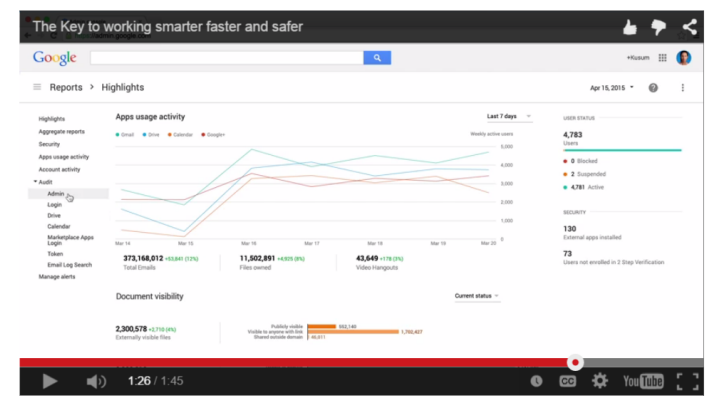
The Key to working smarter faster and safer

Google

+Kusum

Reports > Highlights

Apr 15, 2015

Highlights
Aggregate reports
Security
Apps usage activity
Account activity
Audit
Admin
Login
Drive
Calendar
Marketplace Apps Login
Token
Email Log Search
Manage alerts

Apps usage activity

Last 7 days

Email Drive Calendar Google+

Weekly active users

5,000
4,000
3,000
2,000
1,000
0

Mar 14 Mar 15 Mar 16 Mar 17 Mar 18 Mar 19 Mar 20

373,168,012 +53,841 (12%)
Total Emails

11,502,891 +4,905 (8%)
Files owned

43,649 +178 (3%)
Video Hangouts

USER STATUS

4,783
Users

0 Blocked
2 Suspended
4,781 Active

SECURITY

130
External apps installed

73
Users not enrolled in 2 Step Verification

Document visibility

Current status

2,300,578 +2,710 (4%)
Externally visible files

Publicly visible 562,148
Visible to anyone with link 1,705,427
Shared outside domain 46,611

1:26 / 1:45

YouTube